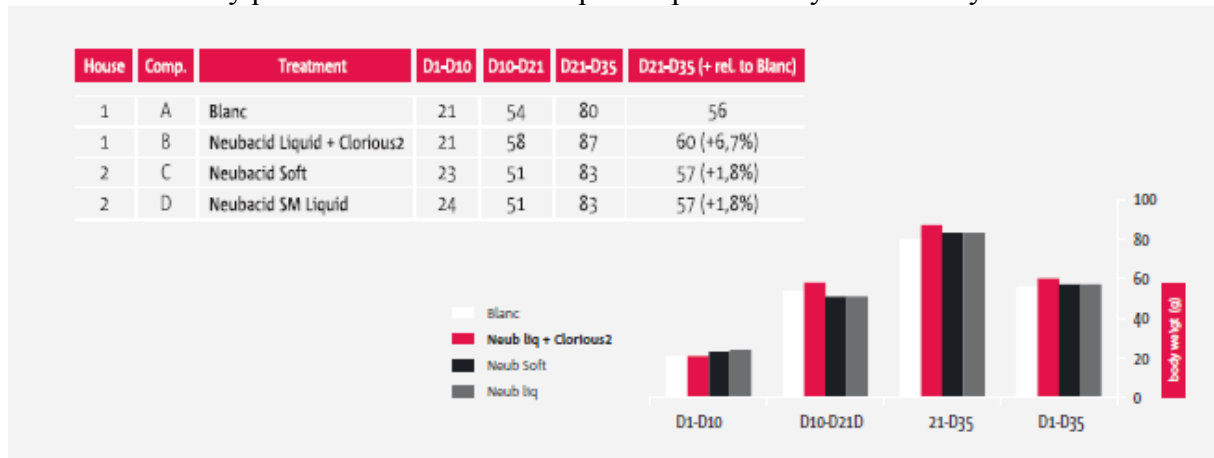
| House | Comp. | Treatment | D1-D10 | D10-D21 | D21-D35 | D21-D35 (+ rel. to Blanc) |
|---|---|---|---|---|---|---|
| 1 | A | Blanc | 21 | 54 | 80 | 56 |
| 1 | B | Neubacid Liquid + Clorious2 | 21 | 58 | 87 | 60 (+6,7%) |
| 2 | C | Neubacid Soft | 23 | 51 | 83 | 57 (+1,8%) |
| 2 | D | Neubacid SM Liquid | 24 | 51 | 83 | 57 (+1,8%) |

Blanc
Neub liq + Clorious2
Neub Soft
Neub liq

100
80
60
40
20
0
body weight (g)

D1-D10
D10-D21D
21-D35
D1-D35